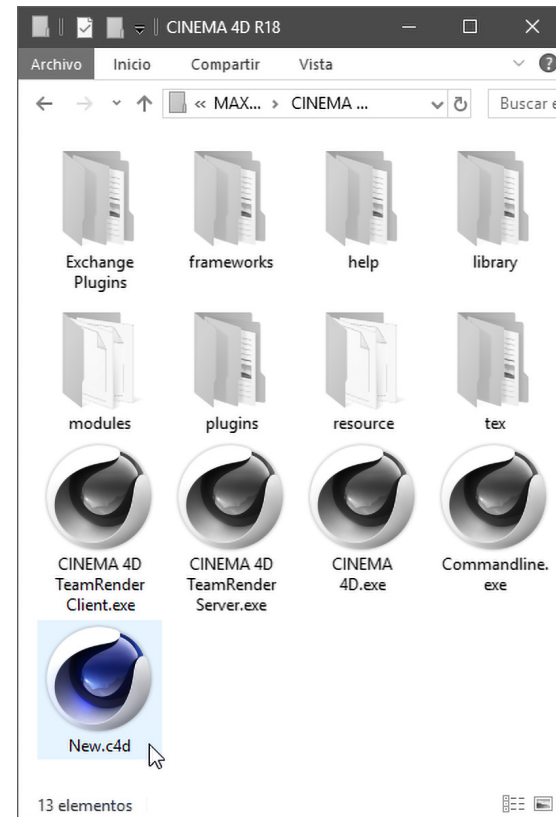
CINEMA 4D R18

Archivo Inicio Compartir Vista

« MAX... › CINEMA ...

Buscar e

Exchange Plugins

frameworks

help

library

modules

plugins

resource

tex

CINEMA 4D TeamRender Client.exe

CINEMA 4D TeamRender Server.exe

CINEMA 4D.exe

Commandline.exe

New.c4d

13 elementos